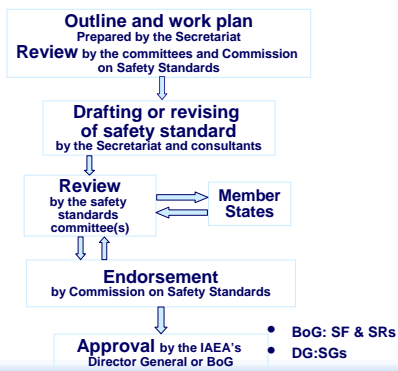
Outline and work plan
Prepared by the Secretariat
Review by the committees and Commission on Safety Standards

Drafting or revising of safety standard
by the Secretariat and consultants

Review
by the safety standards committee(s)

Member States

Endorsement
by Commission on Safety Standards

Approval by the IAEA's Director General or BoG

• BoG: SF & SRs
• DG:SGs